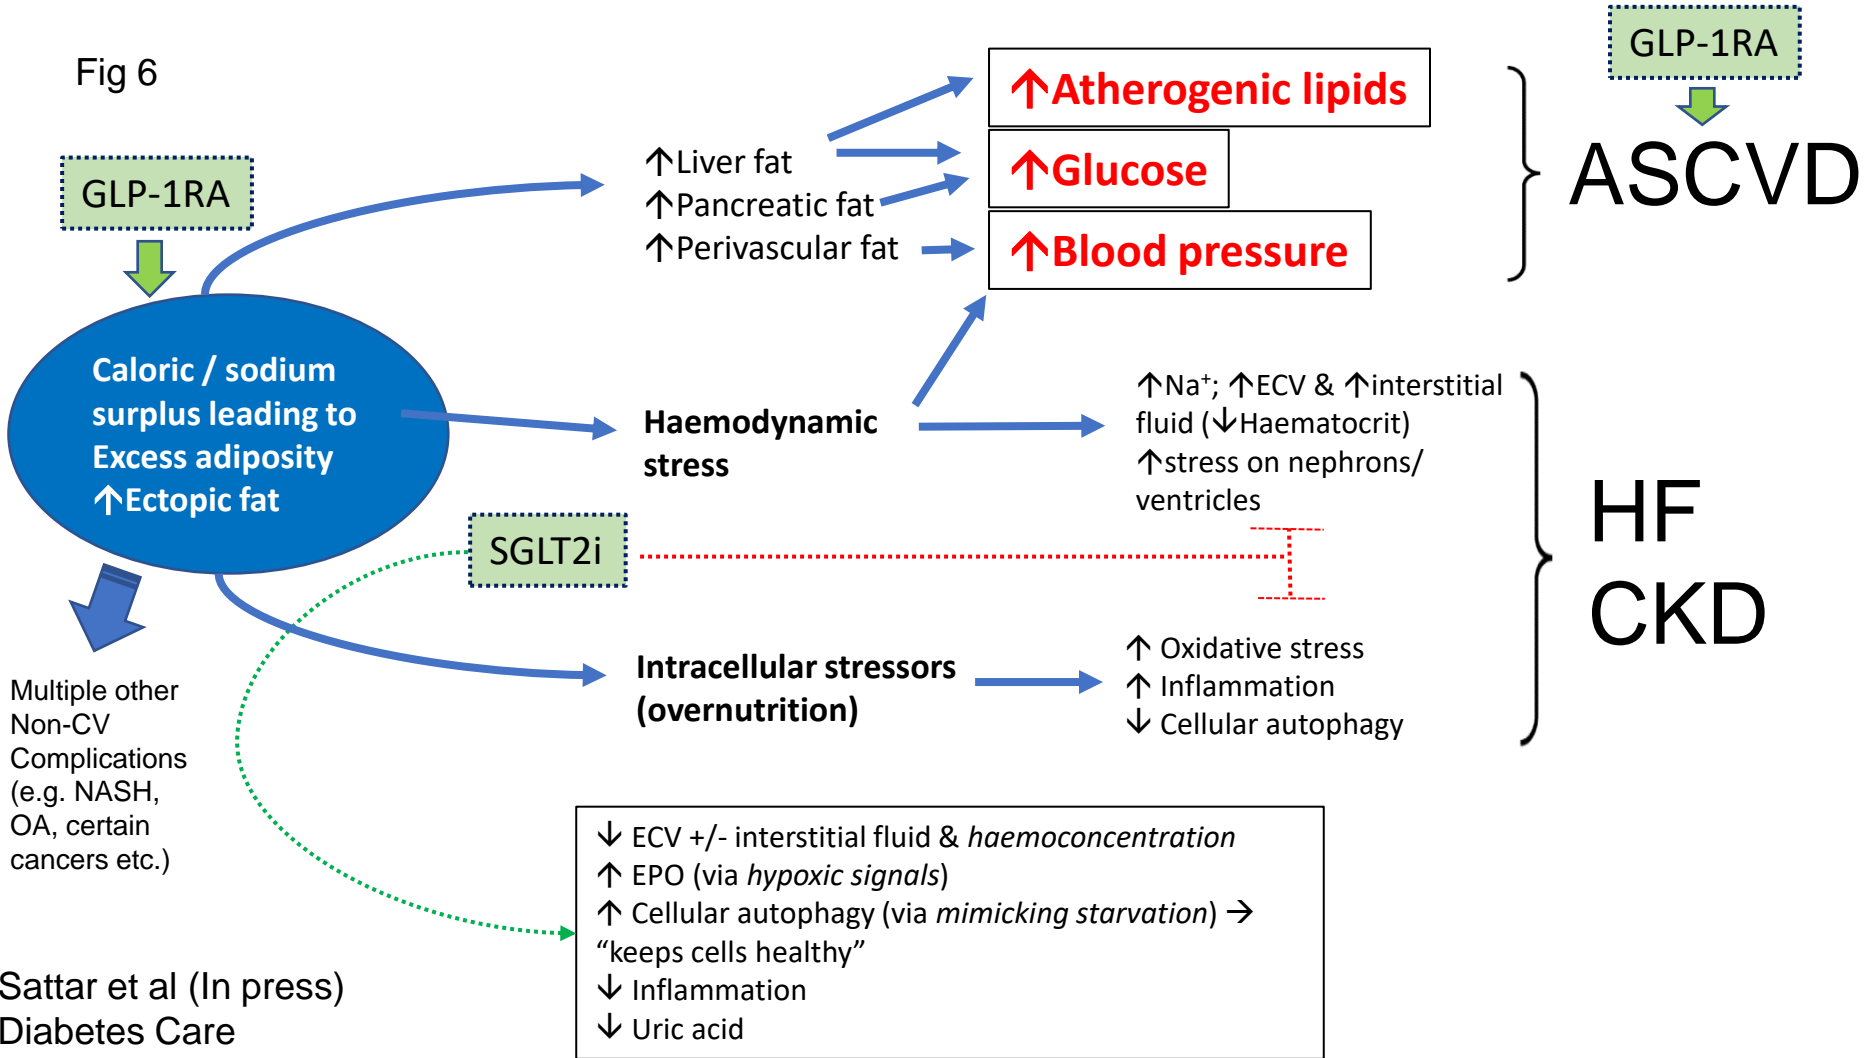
Fig 6

GLP-1RA

Caloric / sodium surplus leading to Excess adiposity ↑Ectopic fat

↑Liver fat
↑Pancreatic fat
↑Perivascular fat

↑Atherogenic lipids
↑Glucose
↑Blood pressure

GLP-1RA

ASCVD

Haemodynamic stress

↑Na$^+$; ↑ECV & ↑interstitial fluid (↓Haematocrit)
↑stress on nephrons/ ventricles

SGLT2i

HF
CKD

Intracellular stressors (overnutrition)

↑ Oxidative stress
↑ Inflammation
↓ Cellular autophagy

Multiple other Non-CV Complications (e.g. NASH, OA, certain cancers etc.)

↓ ECV +/- interstitial fluid & *haemoconcentration*
↑ EPO (via *hypoxic signals*)
↑ Cellular autophagy (via *mimicking starvation*) → "keeps cells healthy"
↓ Inflammation
↓ Uric acid

Sattar et al (In press)
Diabetes Care